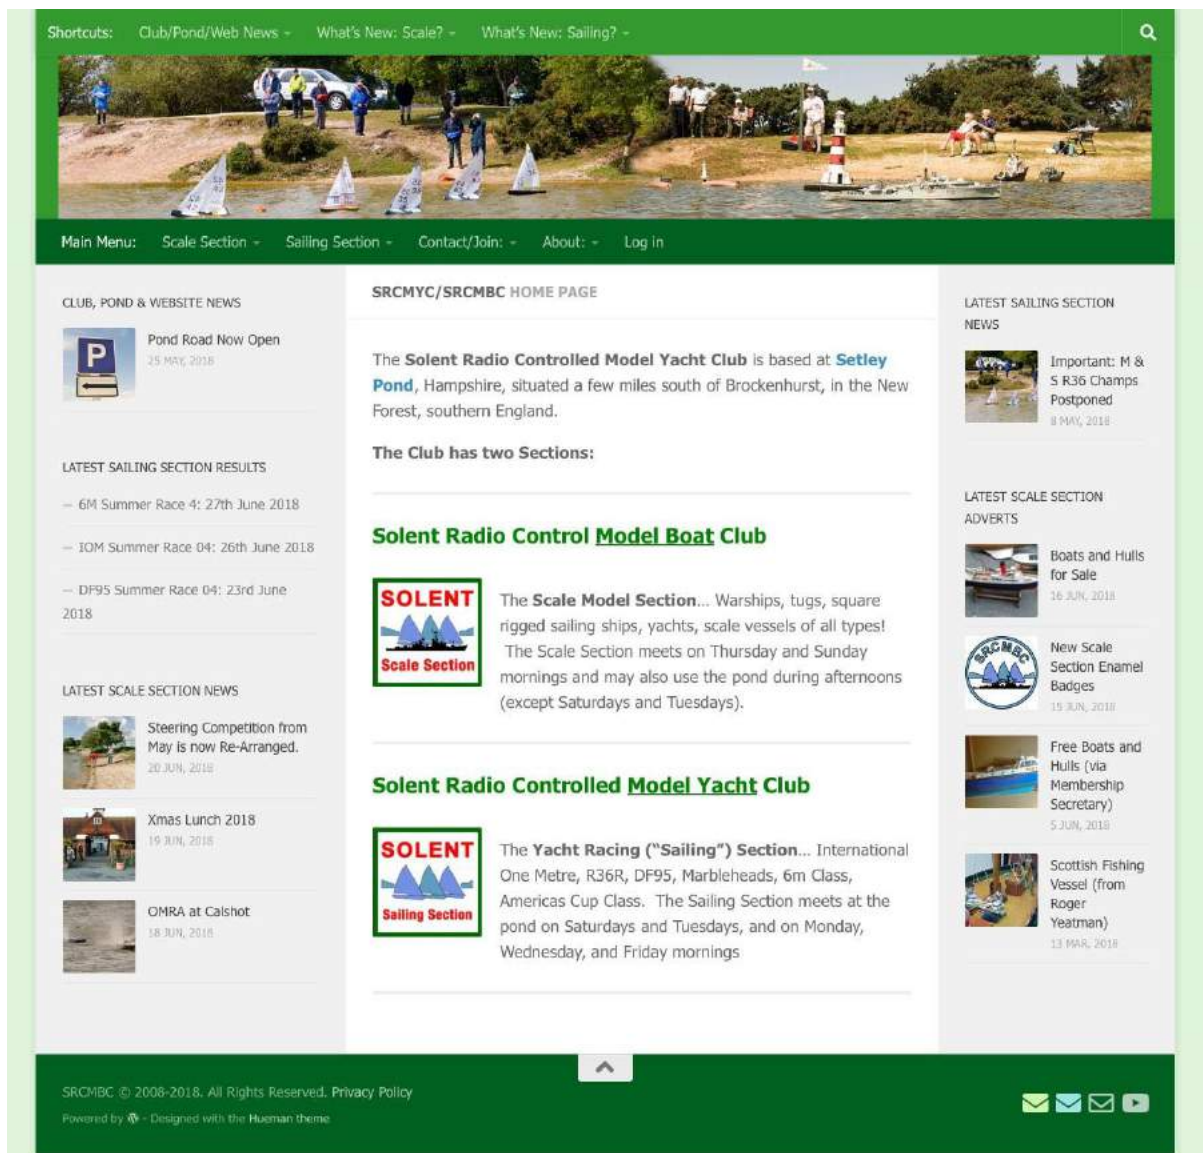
Shortcuts: Club/Pond/Web News What's New: Scale? What's New: Sailing?

Main Menu: Scale Section Sailing Section Contact/Join: About: Log in

CLUB, POND & WEBSITE NEWS

Pond Road Now Open
25 MAY, 2018

LATEST SAILING SECTION RESULTS

– 6M Summer Race 4: 27th June 2018

– IOM Summer Race 04: 26th June 2018

– DF95 Summer Race 04: 23rd June 2018

LATEST SCALE SECTION NEWS

Steering Competition from May is now Re-Arranged.
20 JUN, 2018

Xmas Lunch 2018
19 JUN, 2018

OMRA at Calshot
18 JUN, 2018

SRCMYC/SRCMBC HOME PAGE

The Solent Radio Controlled Model Yacht Club is based at Setley Pond, Hampshire, situated a few miles south of Brockenhurst, in the New Forest, southern England.

The Club has two Sections:

Solent Radio Control Model Boat Club

SOLENT Scale Section

The Scale Model Section... Warships, tugs, square rigged sailing ships, yachts, scale vessels of all types! The Scale Section meets on Thursday and Sunday mornings and may also use the pond during afternoons (except Saturdays and Tuesdays).

Solent Radio Controlled Model Yacht Club

SOLENT Sailing Section

The Yacht Racing ("Sailing") Section... International One Metre, R36R, DF95, Marbleheads, 6m Class, Americas Cup Class. The Sailing Section meets at the pond on Saturdays and Tuesdays, and on Monday, Wednesday, and Friday mornings

LATEST SAILING SECTION NEWS

Important: M & S R36 Champs Postponed
8 MAY, 2018

LATEST SCALE SECTION ADVERTS

Boats and Hulls for Sale
16 JUN, 2018

SRCMBC
New Scale Section Enamel Badges
15 JUN, 2018

Free Boats and Hulls (via Membership Secretary)
5 JUN, 2018

Scottish Fishing Vessel (from Roger Yeatman)
13 MAR, 2018

SRCMBC © 2008-2018. All Rights Reserved. Privacy Policy
Powered by - Designed with the Hueman theme